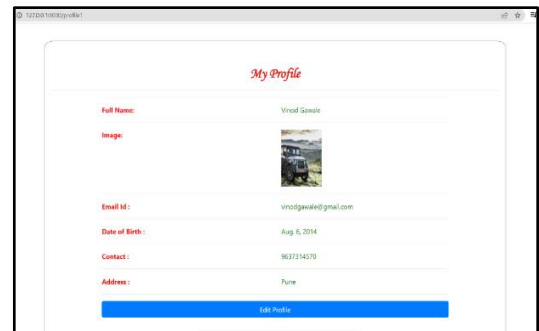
127.0.0.1:8000/profile1

My Profile

| Full Name: | Vinod Gawale |
|---|---|
| Image: | |
| Email Id : | vinodgawale@gmail.com |
| Date of Birth : | Aug. 6, 2014 |
| Contact : | 9637314570 |
| Address : | Pune |

Edit Profile